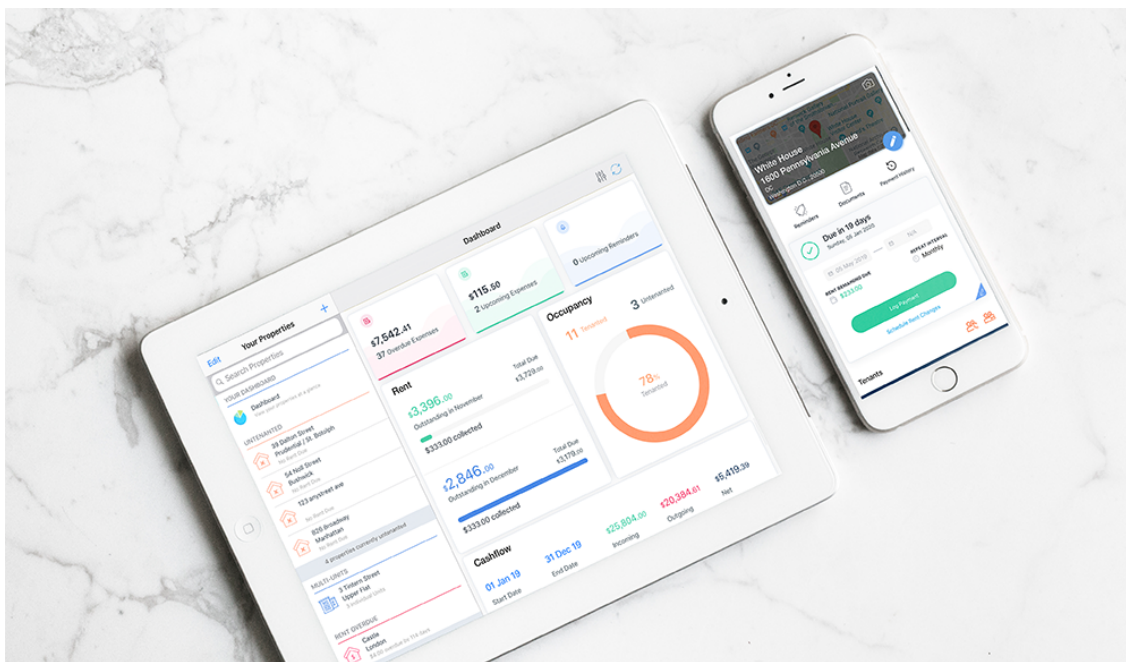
Dashboard

Edit Your Properties +

Search Properties

YOUR DASHBOARD

Dashboard

UNTENANTED

39 Bolton Street
Prudential / St. Botolph

54 Holt Street
Bushwick

123 anystreet ave

826 Broadway
Manhattan

4 properties currently untenanted

MULTI-UNITS

3 Tintern Street
Upper Flat

RENT OVERDUE

Castle
London

$7,542.41
37 Overdue Expenses

$115.50
2 Upcoming Expenses

0 Upcoming Reminders

Rent

Total Due
$3,729.00

$3,396.00
Outstanding in November

$333.00 collected

Total Due
$3,179.00

$2,846.00
Outstanding in December

$333.00 collected

Occupancy

11 Tenanted

3 Untenanted

78%
Tenanted

Cashflow

01 Jan 19
Start Date

31 Dec 19
End Date

$25,804.00
Incoming

$20,384.61
Outgoing

$5,419.39
Net

White House
1600 Pennsylvania Avenue
DC
Washington D.C.

Reminders

Documents

Payment History

Due in 19 days
Sunday, 05 Jan 2020

REPEAT INTERVAL
Monthly

RENT REMAINING DUE
$233.00

Log Payment

Schedule Rent Changes

Tenants